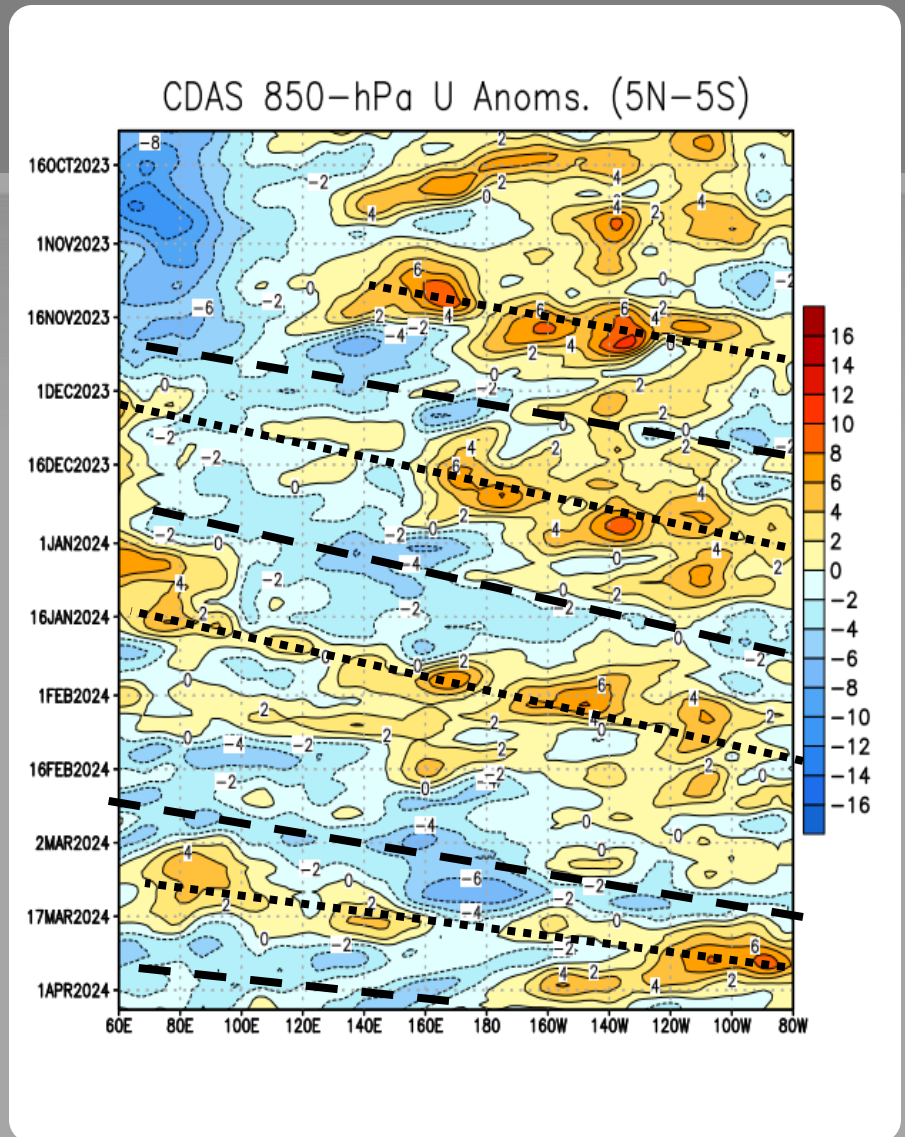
CDAS 850-hPa U Anoms. (5N-5S)

16OCT2023
1NOV2023
16NOV2023
1DEC2023
16DEC2023
1JAN2024
16JAN2024
1FEB2024
16FEB2024
2MAR2024
17MAR2024
1APR2024

60E 80E 100E 120E 140E 160E 180 160W 140W 120W 100W 80W

16
14
12
10
8
6
4
2
0
-2
-4
-6
-8
-10
-12
-14
-16